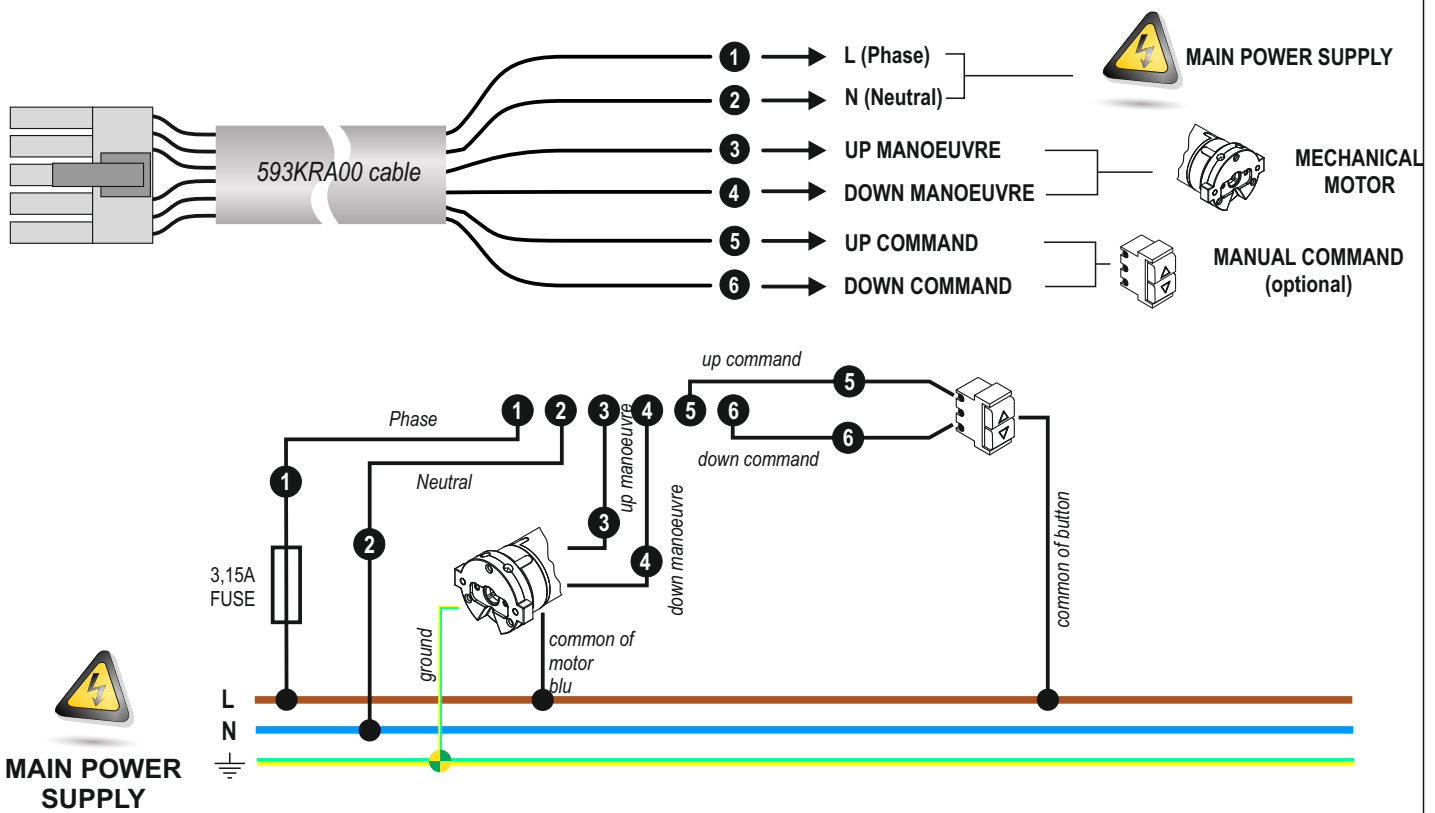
593KRA00 cable

1 L (Phase)
2 N (Neutral)
MAIN POWER SUPPLY

3 UP MANOEUVRE
4 DOWN MANOEUVRE
MECHANICAL MOTOR

5 UP COMMAND
6 DOWN COMMAND
MANUAL COMMAND (optional)

up command
5
1 2 3 4 5 6
Phase
up manoeuvre
6
down command
Neutral
1
3
down manoeuvre
2
4
3,15A FUSE
common of button
ground
common of motor blu
L
N
MAIN POWER SUPPLY